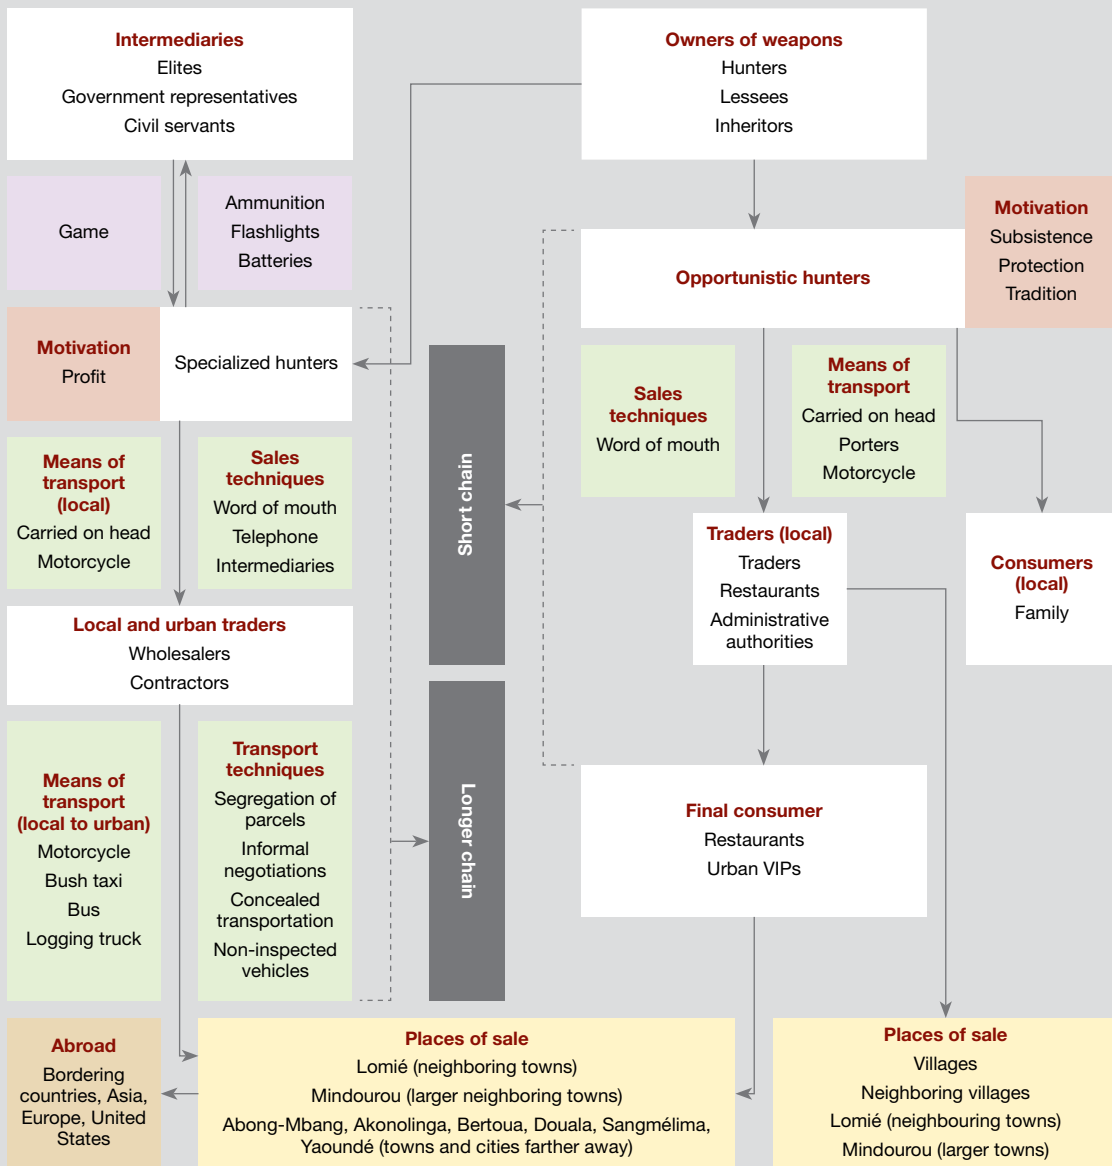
Intermediaries
Elites
Government representatives
Civil servants

Owners of weapons
Hunters
Lessees
Inheritors

Game

Ammunition
Flashlights
Batteries

Motivation
Subsistence
Protection
Tradition

Opportunistic hunters

Motivation
Profit

Specialized hunters

Short chain

Sales techniques
Word of mouth

Means of transport
Carried on head
Porters
Motorcycle

Means of transport (local)
Carried on head
Motorcycle

Sales techniques
Word of mouth
Telephone
Intermediaries

Traders (local)
Traders
Restaurants
Administrative authorities

Consumers (local)
Family

Local and urban traders
Wholesalers
Contractors

Means of transport (local to urban)
Motorcycle
Bush taxi
Bus
Logging truck

Transport techniques
Segregation of parcels
Informal negotiations
Concealed transportation
Non-inspected vehicles

Longer chain

Final consumer
Restaurants
Urban VIPs

Abroad
Bordering countries, Asia, Europe, United States

Places of sale
Lomié (neighboring towns)
Mindourou (larger neighboring towns)
Abong-Mbang, Akonolinga, Bertoua, Douala, Sangmélima, Yaoundé (towns and cities farther away)

Places of sale
Villages
Neighboring villages
Lomié (neighbouring towns)
Mindourou (larger towns)